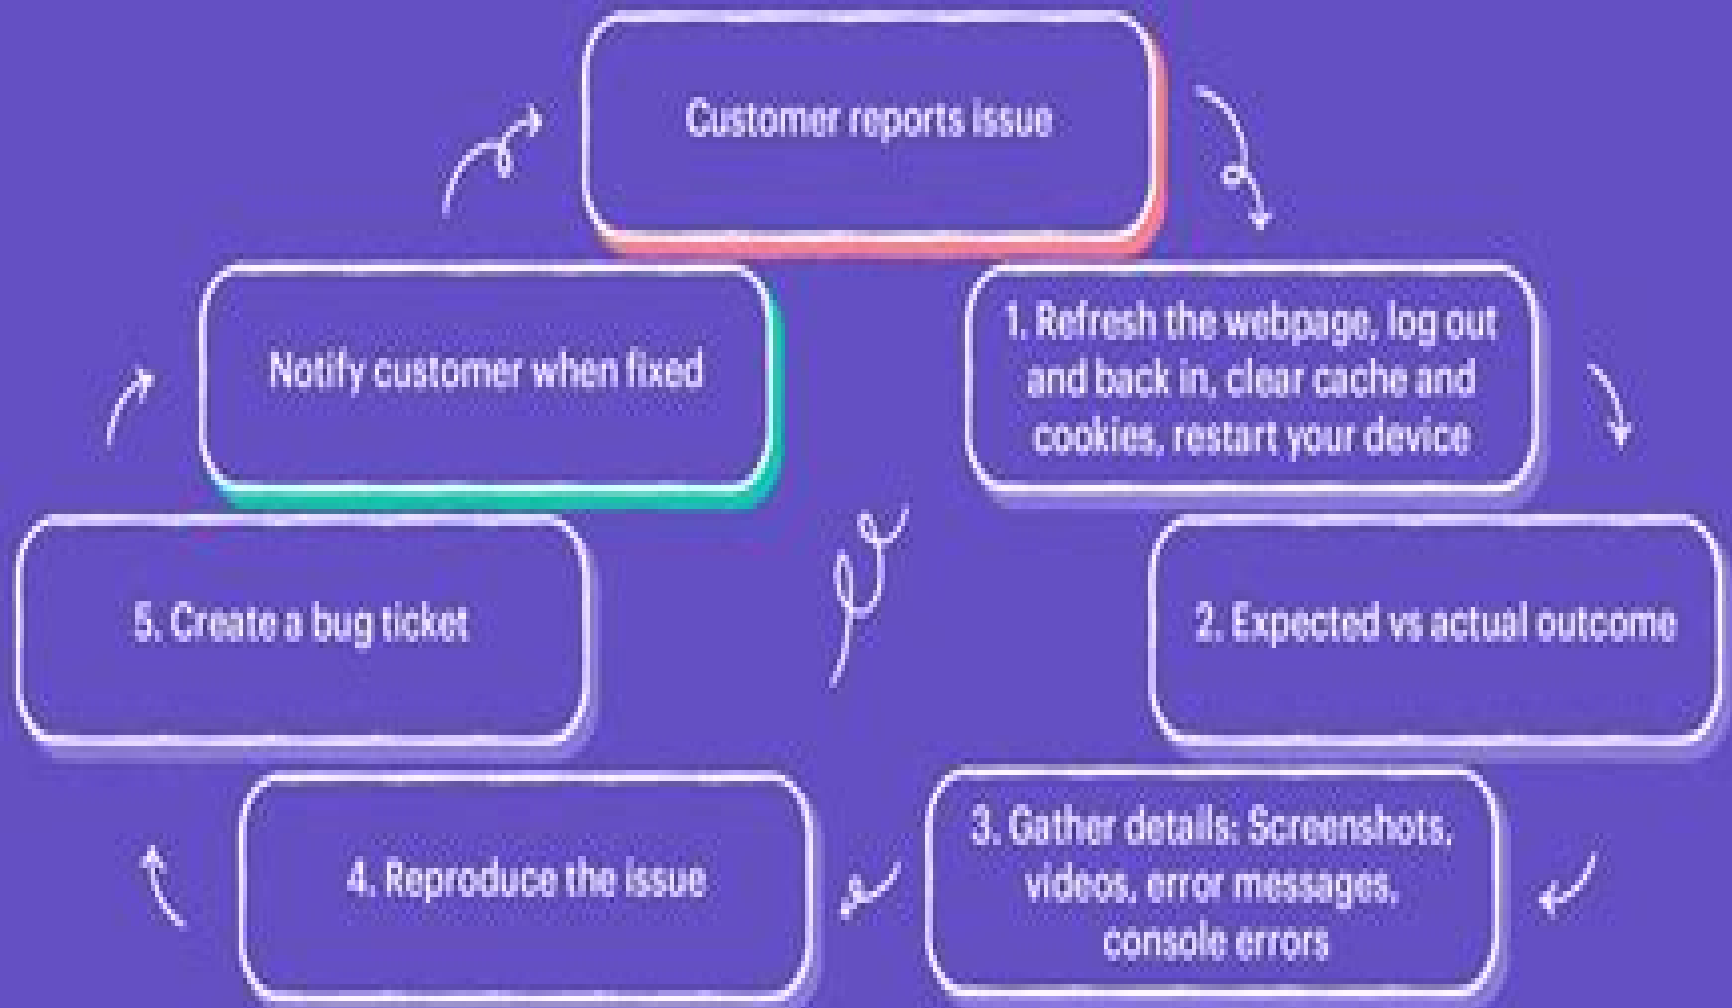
Customer reports issue

1. Refresh the webpage, log out and back in, clear cache and cookies, restart your device

2. Expected vs actual outcome

3. Gather details: Screenshots, videos, error messages, console errors

4. Reproduce the issue

5. Create a bug ticket

Notify customer when fixed